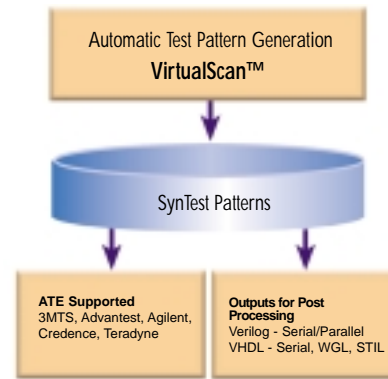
Automatic Test Pattern Generation
VirtualScan™

SynTest Patterns

ATE Supported
3MTS, Advantest, Agilent, Credence, Teradyne

Outputs for Post Processing
Verilog - Serial/Parallel
VHDL - Serial, WGL, STIL